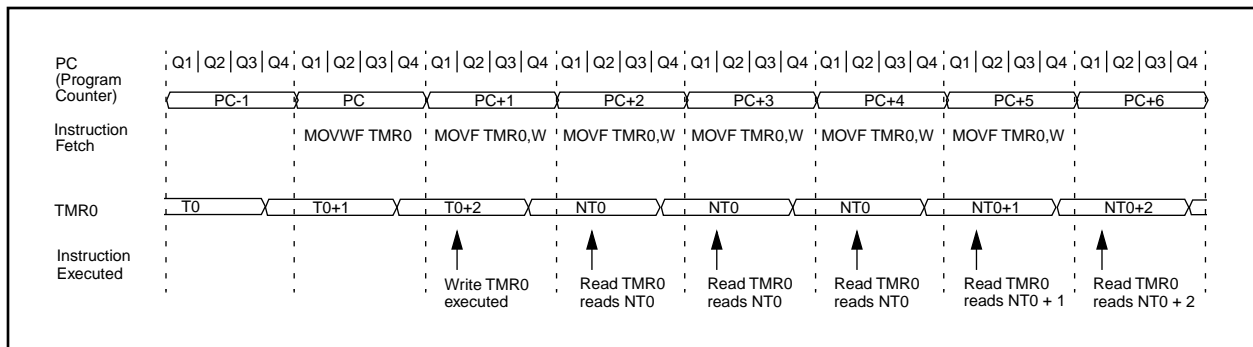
PC (Program Counter)

Q1 | Q2 | Q3 | Q4 | Q1 | Q2 | Q3 | Q4 | Q1 | Q2 | Q3 | Q4 | Q1 | Q2 | Q3 | Q4 | Q1 | Q2 | Q3 | Q4 | Q1 | Q2 | Q3 | Q4 | Q1 | Q2 | Q3 | Q4 | Q1 | Q2 | Q3 | Q4

PC-1 PC PC+1 PC+2 PC+3 PC+4 PC+5 PC+6

Instruction Fetch

MOVWF TMR0 MOVF TMR0,W MOVF TMR0,W MOVF TMR0,W MOVF TMR0,W MOVF TMR0,W

TMR0

T0 T0+1 T0+2 NT0 NT0 NT0 NT0+1 NT0+2

Instruction Executed

Write TMR0 executed

Read TMR0 reads NT0

Read TMR0 reads NT0

Read TMR0 reads NT0

Read TMR0 reads NT0 + 1

Read TMR0 reads NT0 + 2